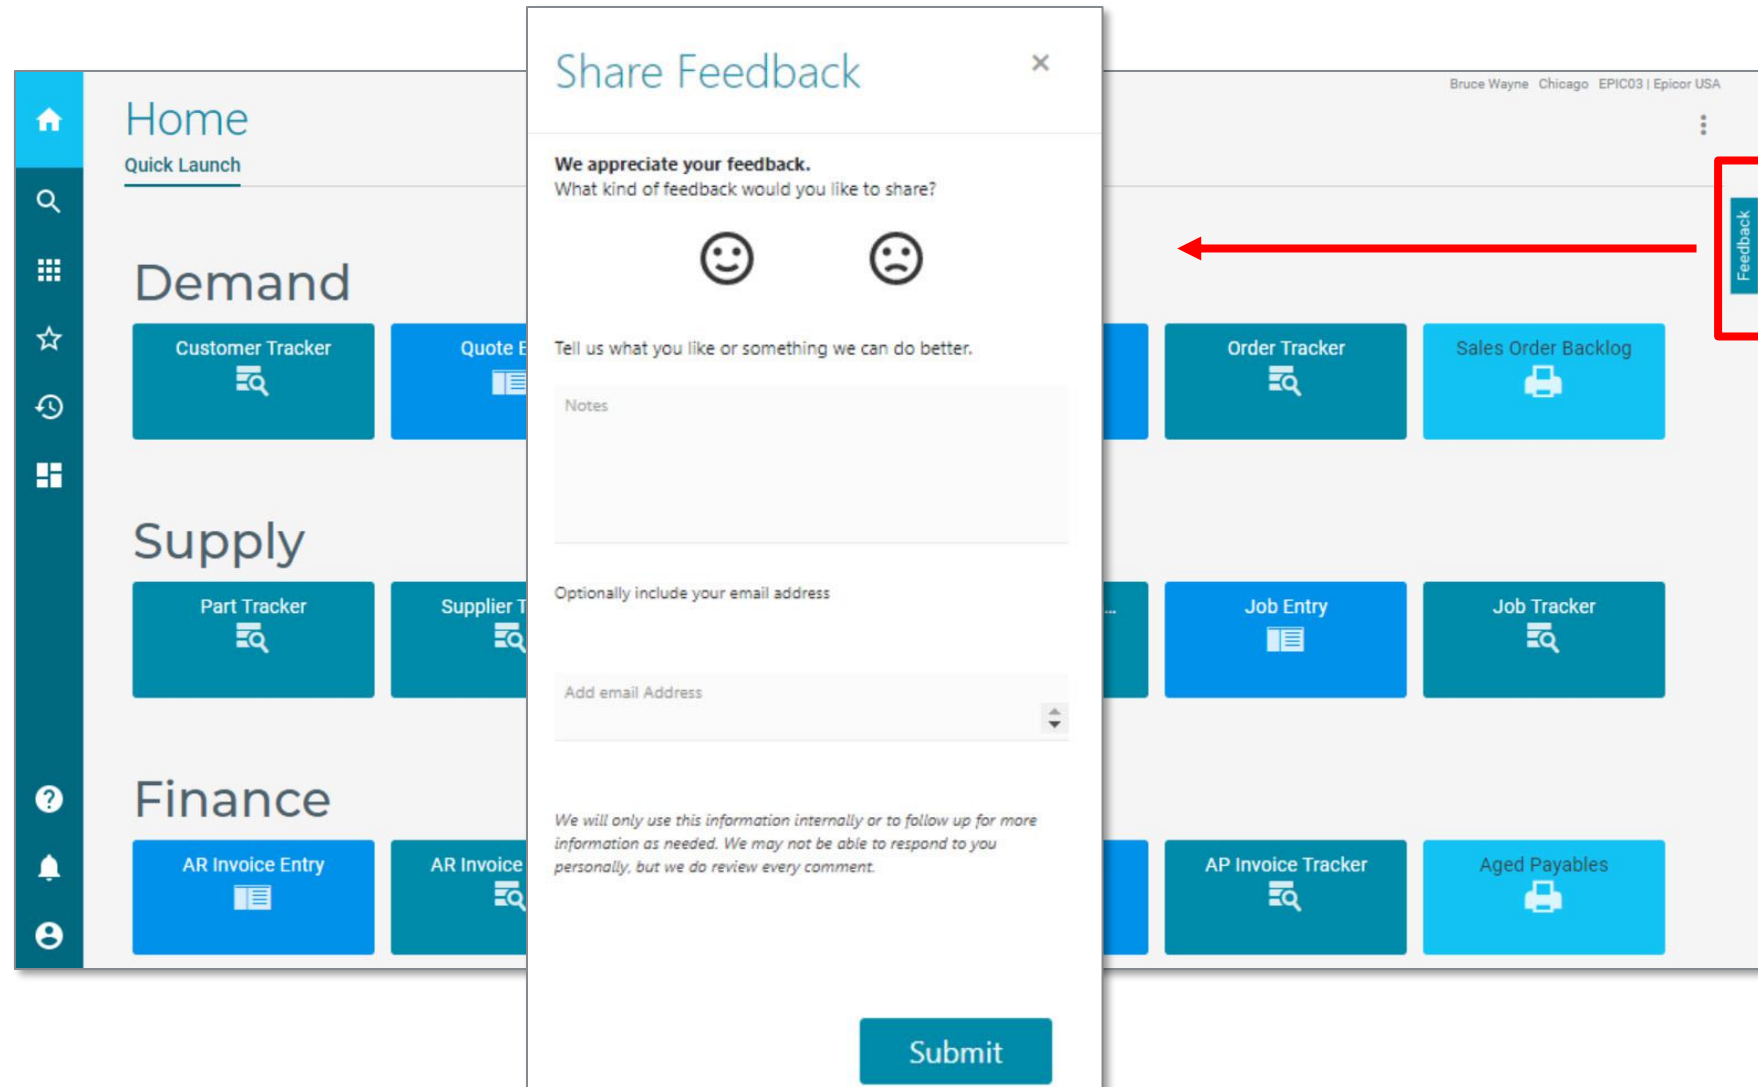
Home
Quick Launch

Demand

Customer Tracker

Quote E

Supply

Part Tracker

Supplier T

Finance

AR Invoice Entry

AR Invoice

Share Feedback

×

We appreciate your feedback.
What kind of feedback would you like to share?

Tell us what you like or something we can do better.

Notes

Optionally include your email address

Add email Address

We will only use this information internally or to follow up for more information as needed. We may not be able to respond to you personally, but we do review every comment.

Submit

Bruce Wayne Chicago EPIC03 | Epicor USA

Feedback

Order Tracker

Sales Order Backlog

...

Job Entry

Job Tracker

AP Invoice Tracker

Aged Payables